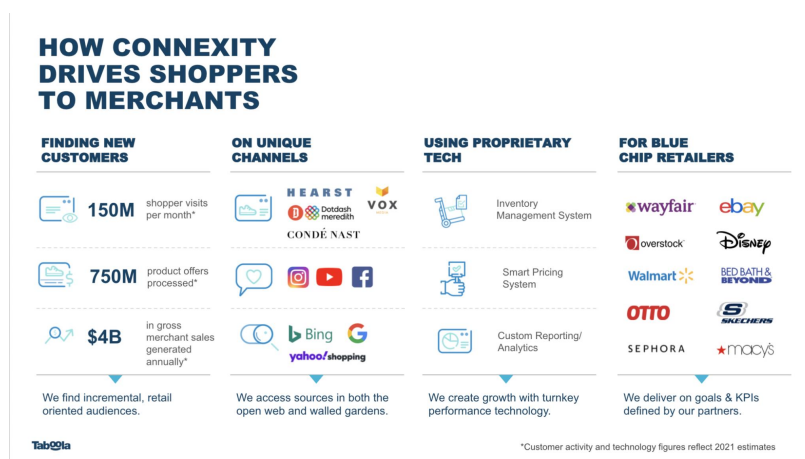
HOW CONNEXITY DRIVES SHOPPERS TO MERCHANTS

FINDING NEW CUSTOMERS

150M shopper visits per month*

750M product offers processed*

$4B in gross merchant sales generated annually*

We find incremental, retail oriented audiences.

ON UNIQUE CHANNELS

HEARST
Dotdash meredith
VOX MEDIA
CONDÉ NAST

Bing
yahoo! shopping

We access sources in both the open web and walled gardens.

USING PROPRIETARY TECH

Inventory Management System

Smart Pricing System

Custom Reporting/ Analytics

We create growth with turnkey performance technology.

FOR BLUE CHIP RETAILERS

wayfair
ebay
overstock
Disney
Walmart
BED BATH & BEYOND
OTTO
SKECHERS
SEPHORA
macy's

We deliver on goals & KPIs defined by our partners.

Taboola

*Customer activity and technology figures reflect 2021 estimates